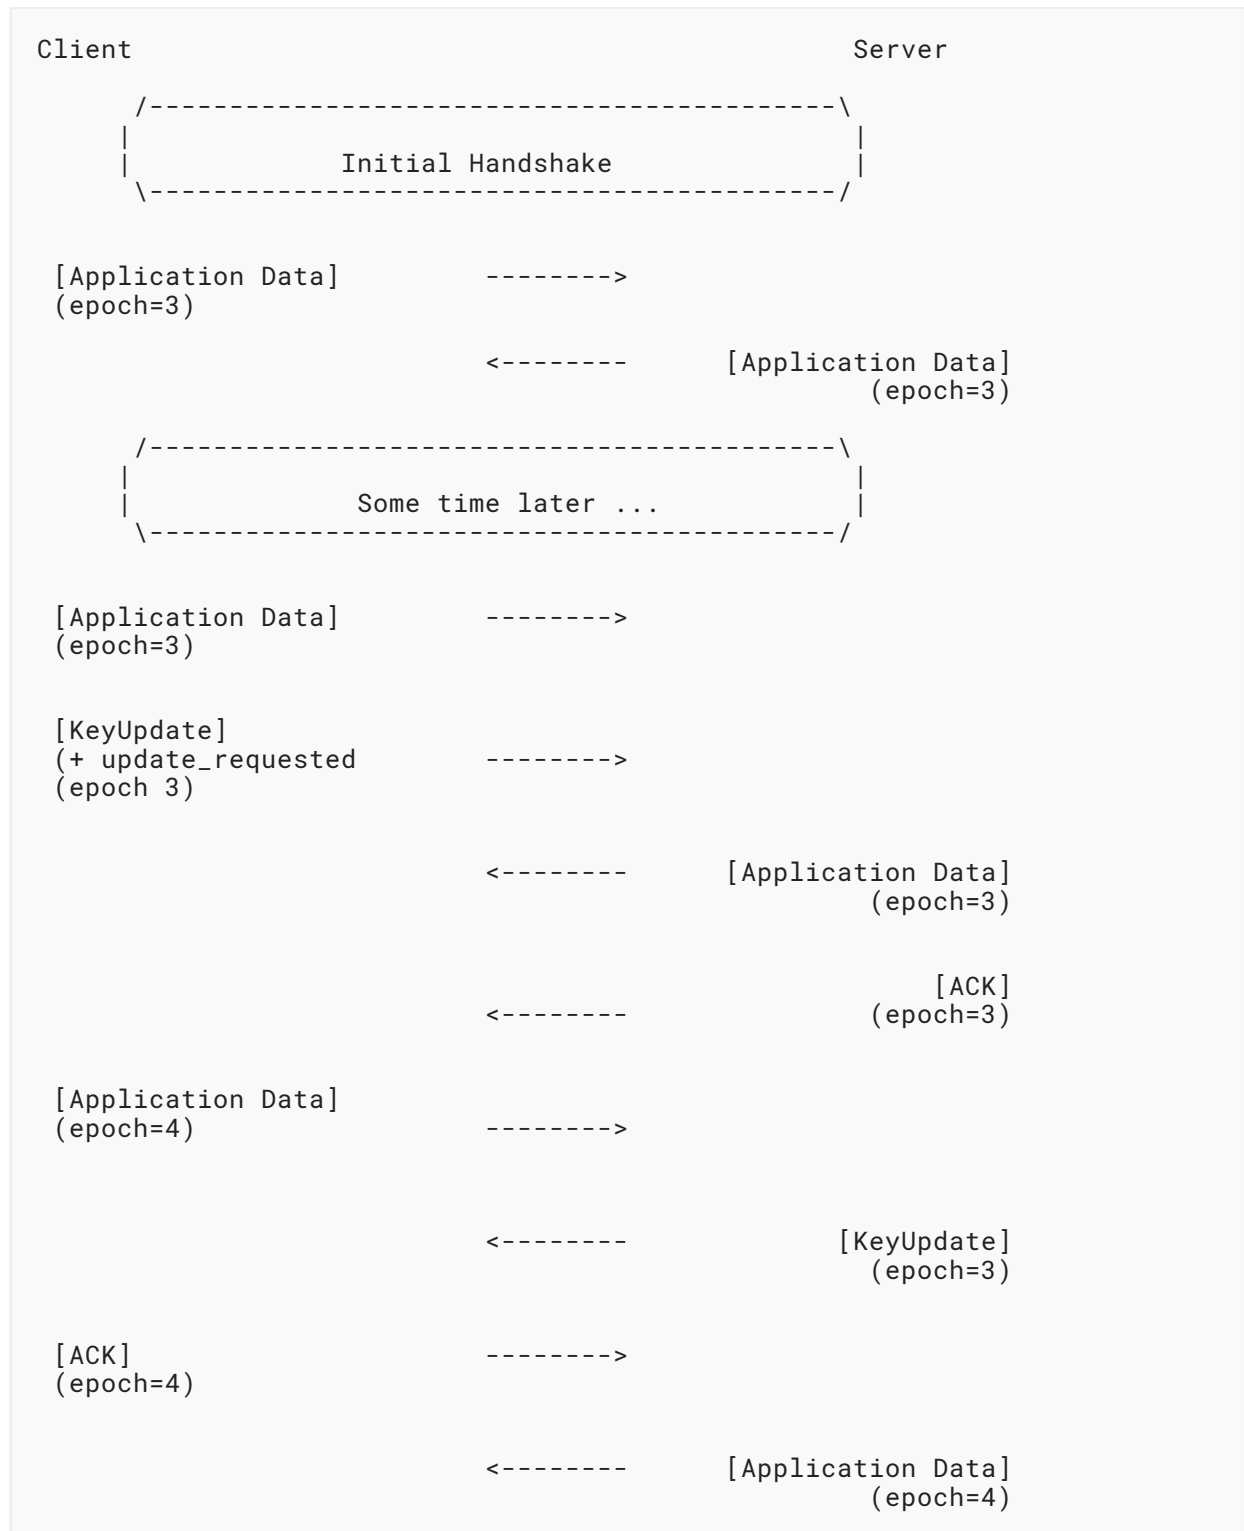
Client Server

/-----------------------------------------\
| |
| Initial Handshake |
\-----------------------------------------/

[Application Data] -------->
(epoch=3)

<-------- [Application Data]
(epoch=3)

/-----------------------------------------\
| |
| Some time later ... |
\-----------------------------------------/

[Application Data] -------->
(epoch=3)

[KeyUpdate]
(+ update_requested -------->
(epoch 3)

<-------- [Application Data]
(epoch=3)

[ACK]
<-------- (epoch=3)

[Application Data]
(epoch=4) -------->

<-------- [KeyUpdate]
(epoch=3)

[ACK] -------->
(epoch=4)

<-------- [Application Data]
(epoch=4)